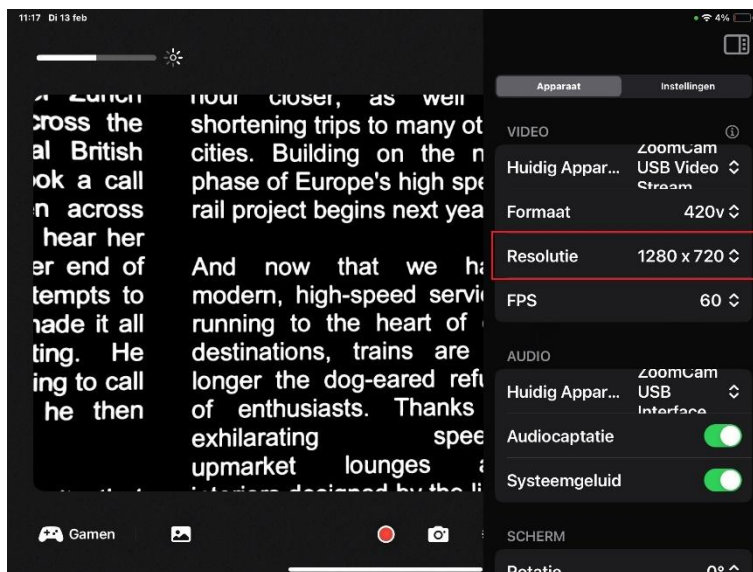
11:17 Di 13 feb

4%

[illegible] Zurich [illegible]cross the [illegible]al British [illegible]ok a call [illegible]n across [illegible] hear her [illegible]er end of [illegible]tempts to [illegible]nade it all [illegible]ting. He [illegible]ing to call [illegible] he then

hour closer, as well shortening trips to many ot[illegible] cities. Building on the n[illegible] phase of Europe's high spe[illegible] rail project begins next yea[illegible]

And now that we ha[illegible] modern, high-speed servi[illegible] running to the heart of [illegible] destinations, trains are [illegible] longer the dog-eared refu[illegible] of enthusiasts. Thanks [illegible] exhilarating spee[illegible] upmarket lounges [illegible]

Apparaat | Instellingen

VIDEO

Huidig Appar... ZoomCam USB Video Stream

Formaat 420v

Resolutie 1280 x 720

FPS 60

AUDIO

Huidig Appar... ZoomCam USB Interface

Audiocaptatie

Systeemgeluid

SCHERM

Rotatie 0°

Gamen